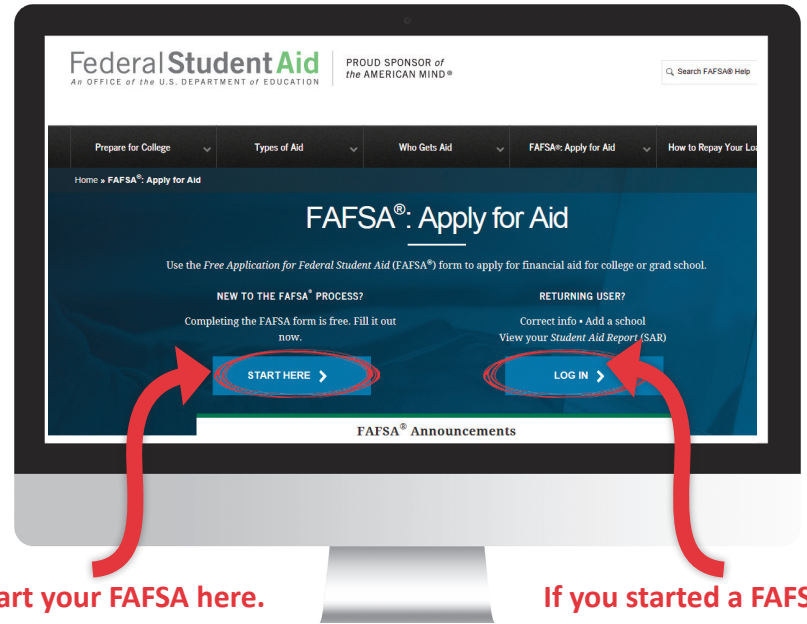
Federal Student Aid
An OFFICE of the U.S. DEPARTMENT of EDUCATION

PROUD SPONSOR of the AMERICAN MIND®

Search FAFSA® Help

Prepare for College | Types of Aid | Who Gets Aid | FAFSA®: Apply for Aid | How to Repay Your Lo

Home » FAFSA®: Apply for Aid

FAFSA®: Apply for Aid

Use the Free Application for Federal Student Aid (FAFSA®) form to apply for financial aid for college or grad school.

NEW TO THE FAFSA® PROCESS?

Completing the FAFSA form is free. Fill it out now.

START HERE

RETURNING USER?

Correct info • Add a school
View your Student Aid Report (SAR)

LOG IN

FAFSA® Announcements

art your FAFSA here.

If you started a FAFS